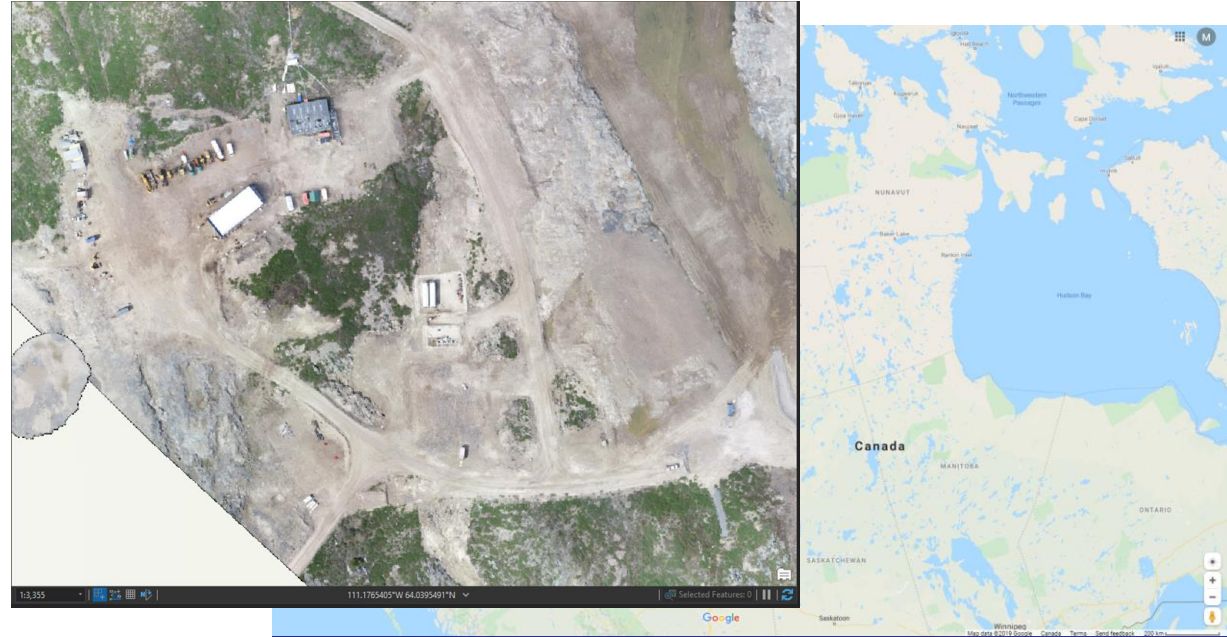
1:3,355
111.1765405°W 64.0395491°N
Selected Features: 0

M
Hall Beach
Taloyoak
Kugaaruk
Northwestern Passages
Gjoa Haven
Naujaat
Cape Dorset
Salluit
Ivujivik
NUNAVUT
Baker Lake
Rankin Inlet
Hudson Bay
Canada
MANITOBA
ONTARIO
SASKATCHEWAN
Saskatoon
Winnipeg
Google
Map data ©2019 Google Canada Terms Send feedback 200 km